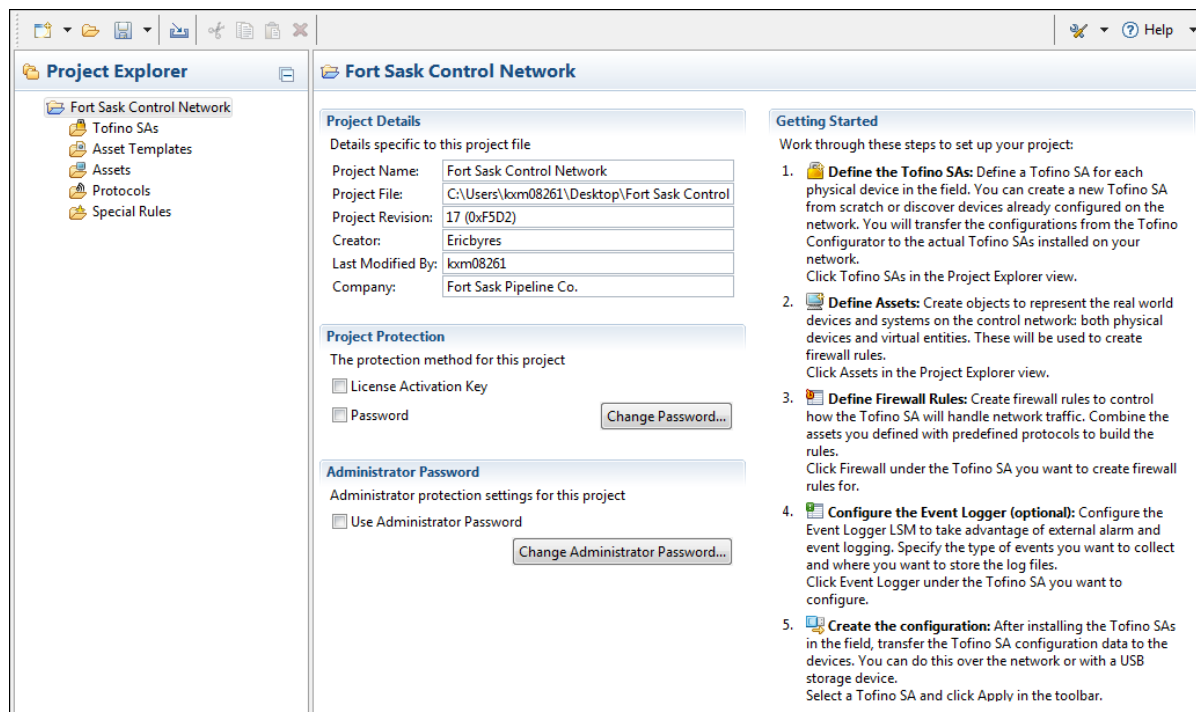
Help

Project Explorer

Fort Sask Control Network
Tofino SAs
Asset Templates
Assets
Protocols
Special Rules

Fort Sask Control Network

Project Details
Details specific to this project file

| | |
|---|---|
| Project Name: | Fort Sask Control Network |
| Project File: | C:\Users\kxm08261\Desktop\Fort Sask Control |
| Project Revision: | 17 (0xF5D2) |
| Creator: | Ericbyres |
| Last Modified By: | kxm08261 |
| Company: | Fort Sask Pipeline Co. |

Project Protection
The protection method for this project
License Activation Key
Password
Change Password...

Administrator Password
Administrator protection settings for this project
Use Administrator Password
Change Administrator Password...

Getting Started
Work through these steps to set up your project:

1. Define the Tofino SAs: Define a Tofino SA for each physical device in the field. You can create a new Tofino SA from scratch or discover devices already configured on the network. You will transfer the configurations from the Tofino Configurator to the actual Tofino SAs installed on your network.
Click Tofino SAs in the Project Explorer view.

2. Define Assets: Create objects to represent the real world devices and systems on the control network: both physical devices and virtual entities. These will be used to create firewall rules.
Click Assets in the Project Explorer view.

3. Define Firewall Rules: Create firewall rules to control how the Tofino SA will handle network traffic. Combine the assets you defined with predefined protocols to build the rules.
Click Firewall under the Tofino SA you want to create firewall rules for.

4. Configure the Event Logger (optional): Configure the Event Logger LSM to take advantage of external alarm and event logging. Specify the type of events you want to collect and where you want to store the log files.
Click Event Logger under the Tofino SA you want to configure.

5. Create the configuration: After installing the Tofino SAs in the field, transfer the Tofino SA configuration data to the devices. You can do this over the network or with a USB storage device.
Select a Tofino SA and click Apply in the toolbar.